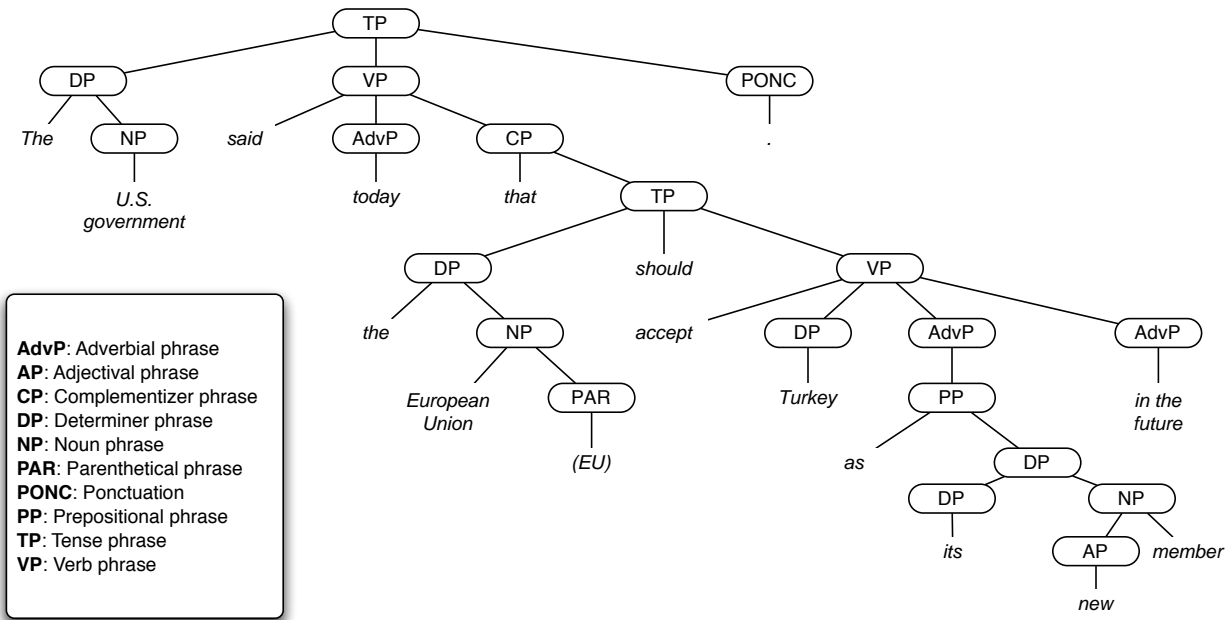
TP

DP VP PONC

*The* NP *said* AdvP CP *.*

*U.S. government* *today* *that* TP

DP *should* VP

*the* NP *accept* DP AdvP AdvP

*European Union* PAR *Turkey* PP *in the future*

*(EU)* *as* DP

DP NP

*its* AP *member*

*new*

**AdvP**: Adverbial phrase
**AP**: Adjectival phrase
**CP**: Complementizer phrase
**DP**: Determiner phrase
**NP**: Noun phrase
**PAR**: Parenthetical phrase
**PONC**: Ponctuation
**PP**: Prepositional phrase
**TP**: Tense phrase
**VP**: Verb phrase